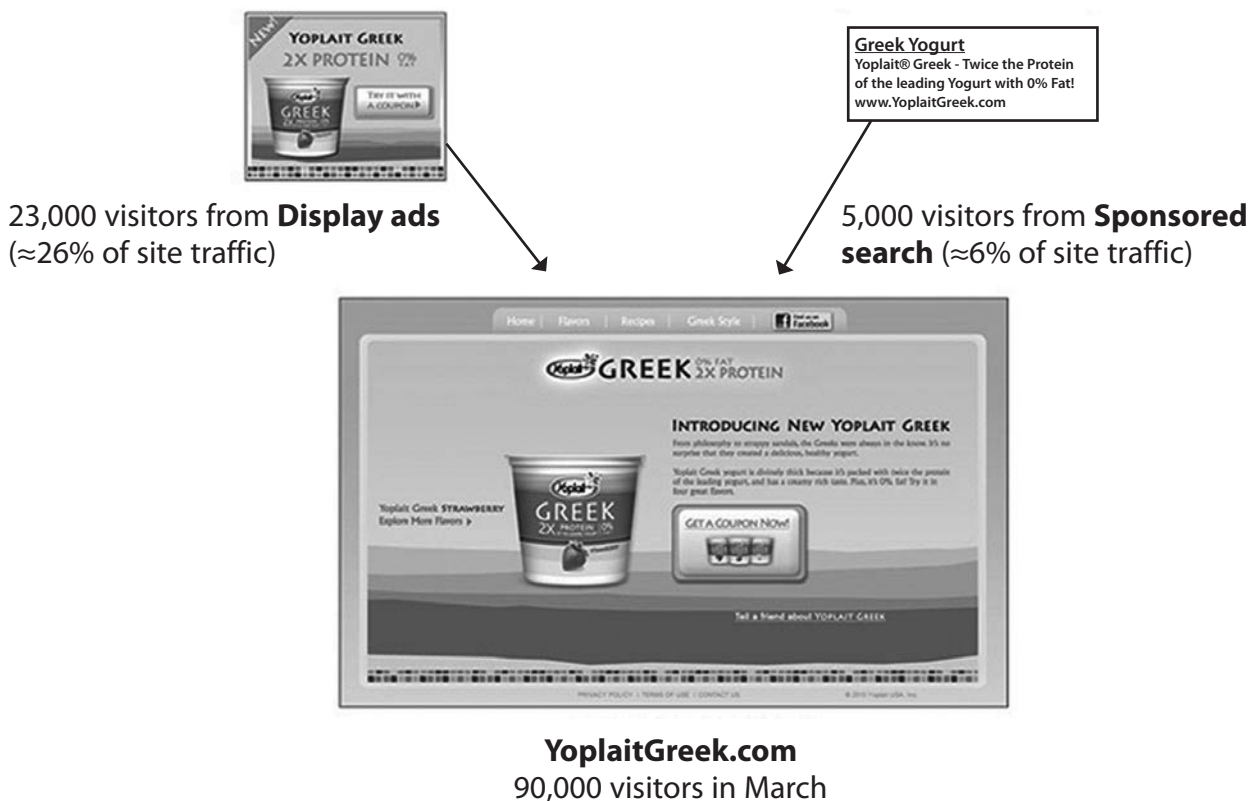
NEW!
YOPLAIT GREEK
2X PROTEIN 0% FAT
Yoplait
GREEK
TRY IT WITH A COUPON ▸

Greek Yogurt
Yoplait® Greek - Twice the Protein of the leading Yogurt with 0% Fat!
www.YoplaitGreek.com

23,000 visitors from **Display ads** (≈26% of site traffic)

5,000 visitors from **Sponsored search** (≈6% of site traffic)

Home | Flavors | Recipes | Greek Style | Facebook

Yoplait GREEK 0% FAT 2X PROTEIN

INTRODUCING NEW YOPLAIT GREEK

From philosophy to strappy sandals, the Greeks were always in the know. It's no surprise that they created a delicious, healthy yogurt.

Yoplait Greek yogurt is divinely thick because it's packed with twice the protein of the leading yogurt, and has a creamy rich taste. Plus, it's 0% fat! Try it in four great flavors.

Yoplait Greek STRAWBERRY
Explore More Flavors ▸

Yoplait
GREEK
2X PROTEIN 0%

GET A COUPON NOW!

Tell a friend about YOPLAIT GREEK

PRIVACY POLICY | TERMS OF USE | CONTACT US

© 2010 Yoplait USA, Inc.

**YoplaitGreek.com**
90,000 visitors in March